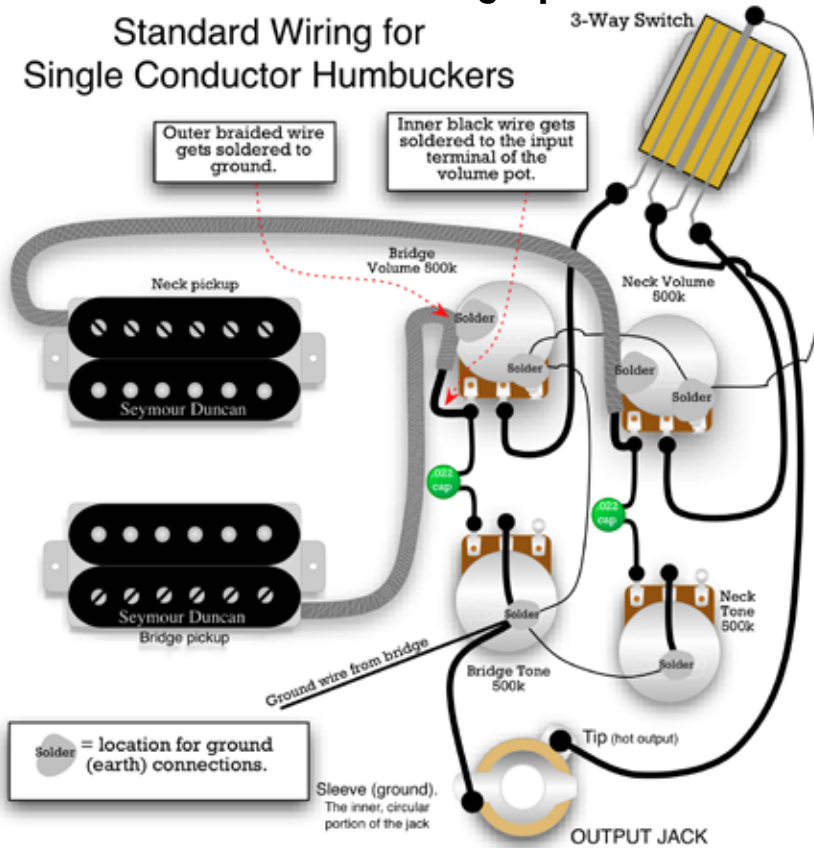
Standard Wiring for Single Conductor Humbuckers

3-Way Switch

Outer braided wire gets soldered to ground.

Inner black wire gets soldered to the input terminal of the volume pot.

Bridge Volume 500k

Neck Volume 500k

Neck pickup

Solder

Solder

Solder

Solder

Seymour Duncan

.022 cap

.022 cap

Seymour Duncan

Bridge pickup

Solder

Neck Tone 500k

Solder

Ground wire from bridge

Bridge Tone 500k

Solder = location for ground (earth) connections.

Tip (hot output)

Sleeve (ground). The inner, circular portion of the jack

OUTPUT JACK